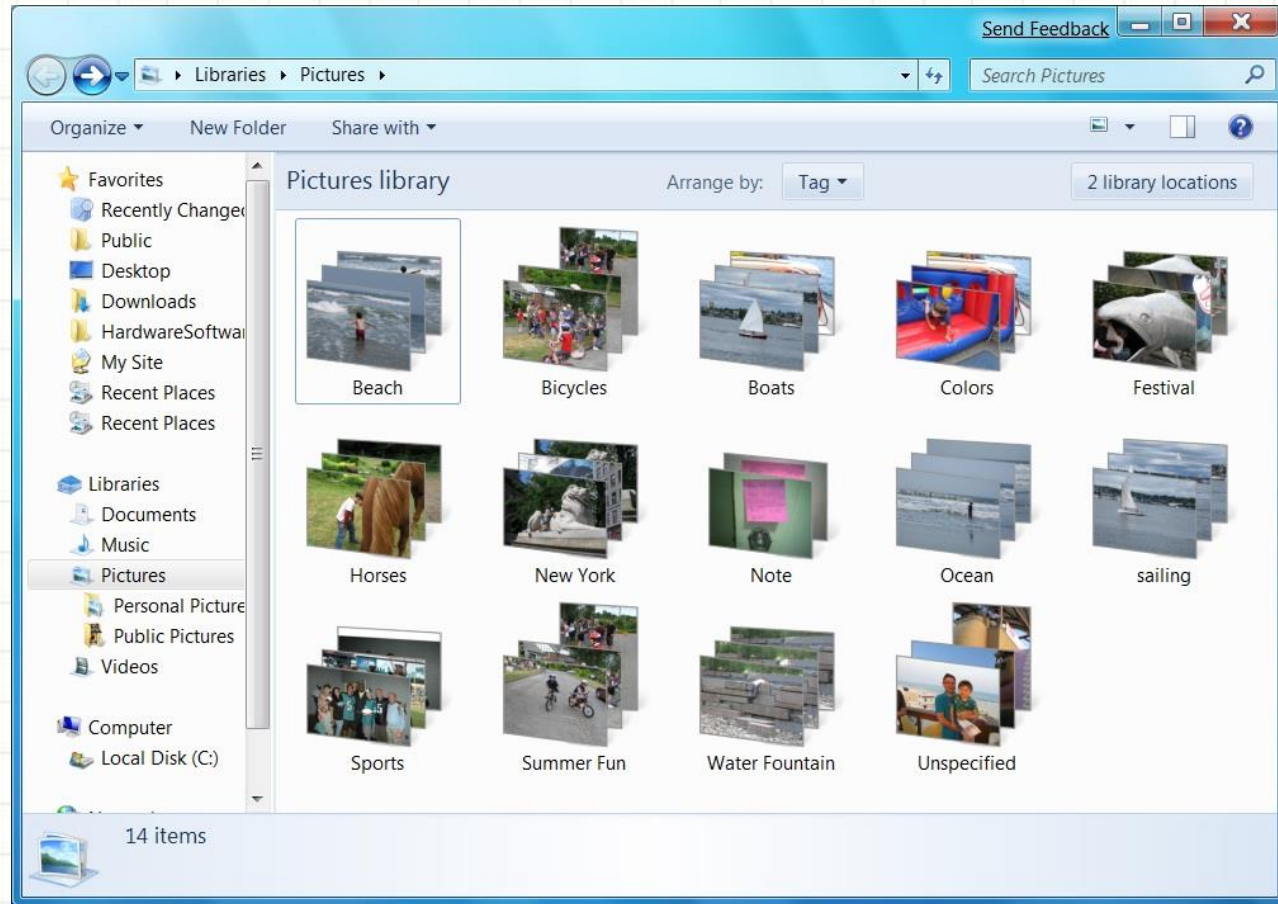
Send Feedback

Libraries ▸ Pictures ▸

Search Pictures

Organize ▾ New Folder Share with ▾

Favorites
Recently Changed
Public
Desktop
Downloads
HardwareSoftwa
My Site
Recent Places
Recent Places

Libraries
Documents
Music
Pictures
Personal Picture
Public Pictures
Videos

Computer
Local Disk (C:)

Pictures library

Arrange by: Tag ▾

2 library locations

Beach
Bicycles
Boats
Colors
Festival
Horses
New York
Note
Ocean
sailing
Sports
Summer Fun
Water Fountain
Unspecified

14 items